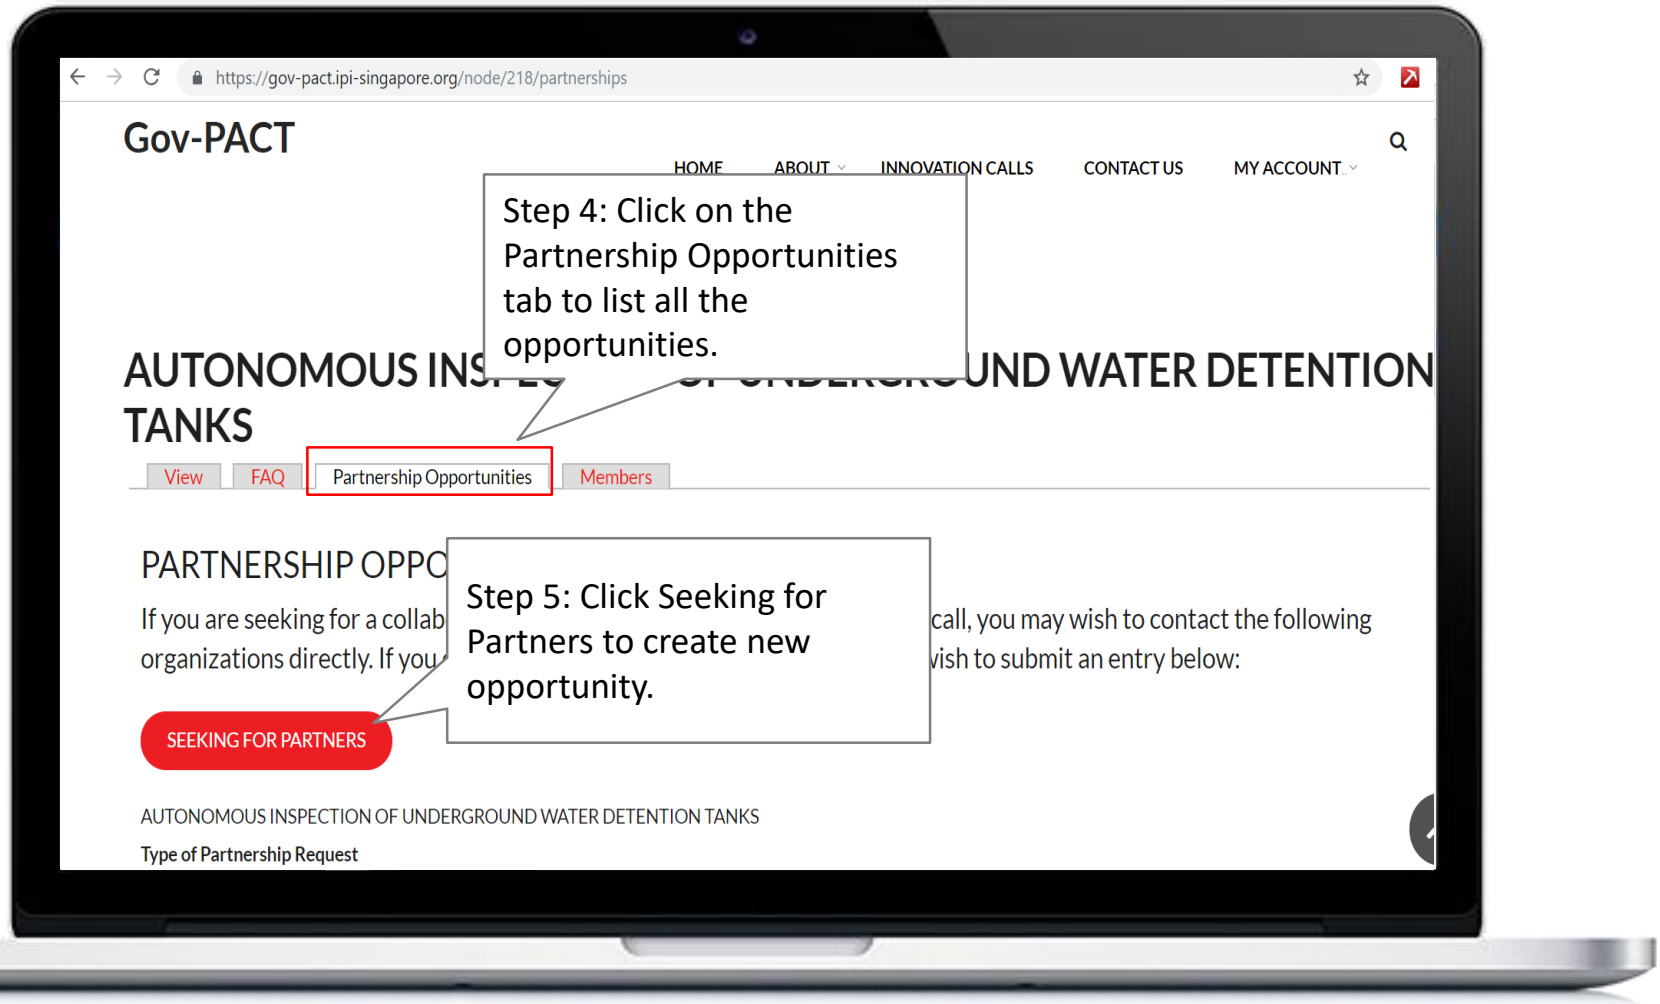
https://gov-pact.ipi-singapore.org/node/218/partnerships

Gov-PACT

HOME ABOUT INNOVATION CALLS CONTACT US MY ACCOUNT

Step 4: Click on the Partnership Opportunities tab to list all the opportunities.

AUTONOMOUS INS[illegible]UND WATER DETENTION TANKS

View FAQ Partnership Opportunities Members

PARTNERSHIP OPPO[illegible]

Step 5: Click Seeking for Partners to create new opportunity.

If you are seeking for a collab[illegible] call, you may wish to contact the following organizations directly. If you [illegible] wish to submit an entry below:

SEEKING FOR PARTNERS

AUTONOMOUS INSPECTION OF UNDERGROUND WATER DETENTION TANKS

Type of Partnership Request